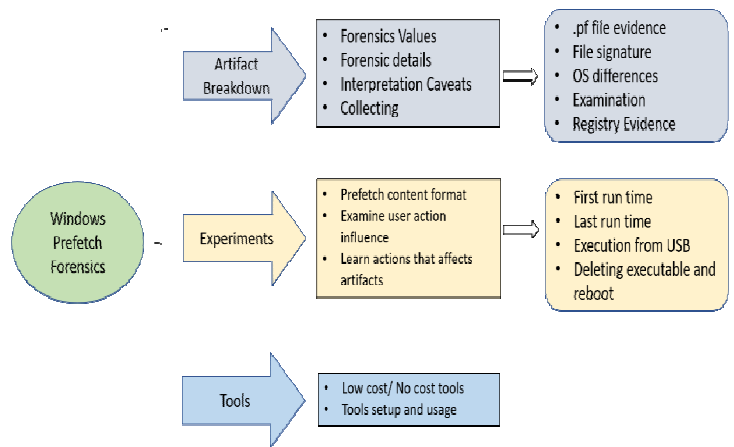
Artifact Breakdown

- Forensics Values
- Forensic details
- Interpretation Caveats
- Collecting

- .pf file evidence
- File signature
- OS differences
- Examination
- Registry Evidence

Windows Prefetch Forensics

Experiments

- Prefetch content format
- Examine user action influence
- Learn actions that affects artifacts

- First run time
- Last run time
- Execution from USB
- Deleting executable and reboot

Tools

- Low cost/ No cost tools
- Tools setup and usage